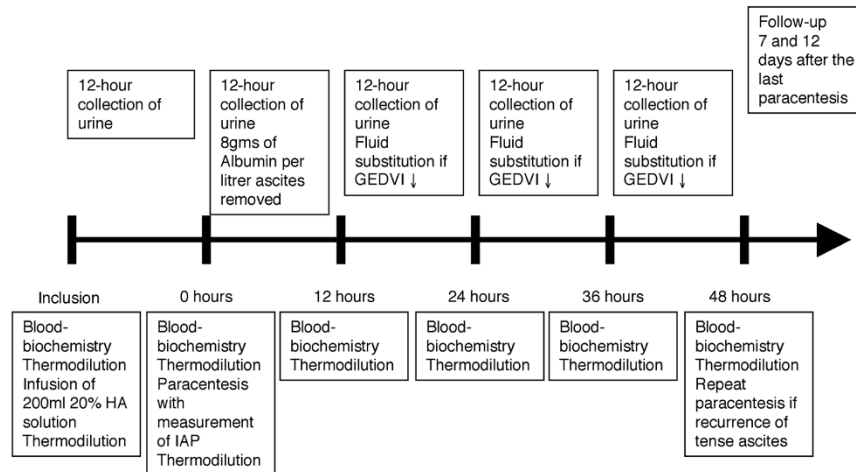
Follow-up 7 and 12 days after the last paracentesis

12-hour collection of urine

12-hour collection of urine 8gms of Albumin per litrer ascites removed

12-hour collection of urine Fluid substitution if GEDVI ↓

12-hour collection of urine Fluid substitution if GEDVI ↓

12-hour collection of urine Fluid substitution if GEDVI ↓

Inclusion

Blood-biochemistry Thermodilution Infusion of 200ml 20% HA solution Thermodilution

0 hours

Blood-biochemistry Thermodilution Paracentesis with measurement of IAP Thermodilution

12 hours

Blood-biochemistry Thermodilution

24 hours

Blood-biochemistry Thermodilution

36 hours

Blood-biochemistry Thermodilution

48 hours

Blood-biochemistry Thermodilution Repeat paracentesis if recurrence of tense ascites